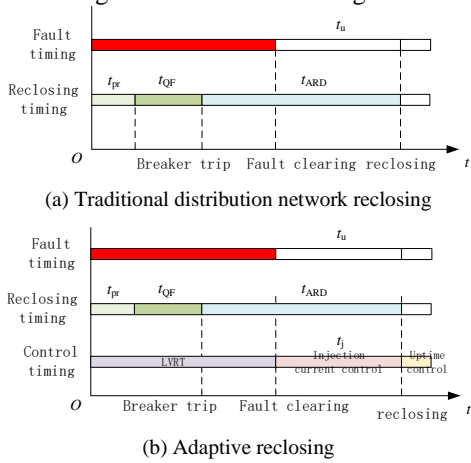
Fault timing
$t_u$
Reclosing timing
$t_{pr}$
$t_{QF}$
$t_{ARD}$
O
Breaker trip
Fault clearing
reclosing
t
(a) Traditional distribution network reclosing

Fault timing
$t_u$
Reclosing timing
$t_{pr}$
$t_{QF}$
$t_{ARD}$
Control timing
$t_j$
LVRT
Injection current control
Uptime control
O
Breaker trip
Fault clearing
reclosing
t
(b) Adaptive reclosing